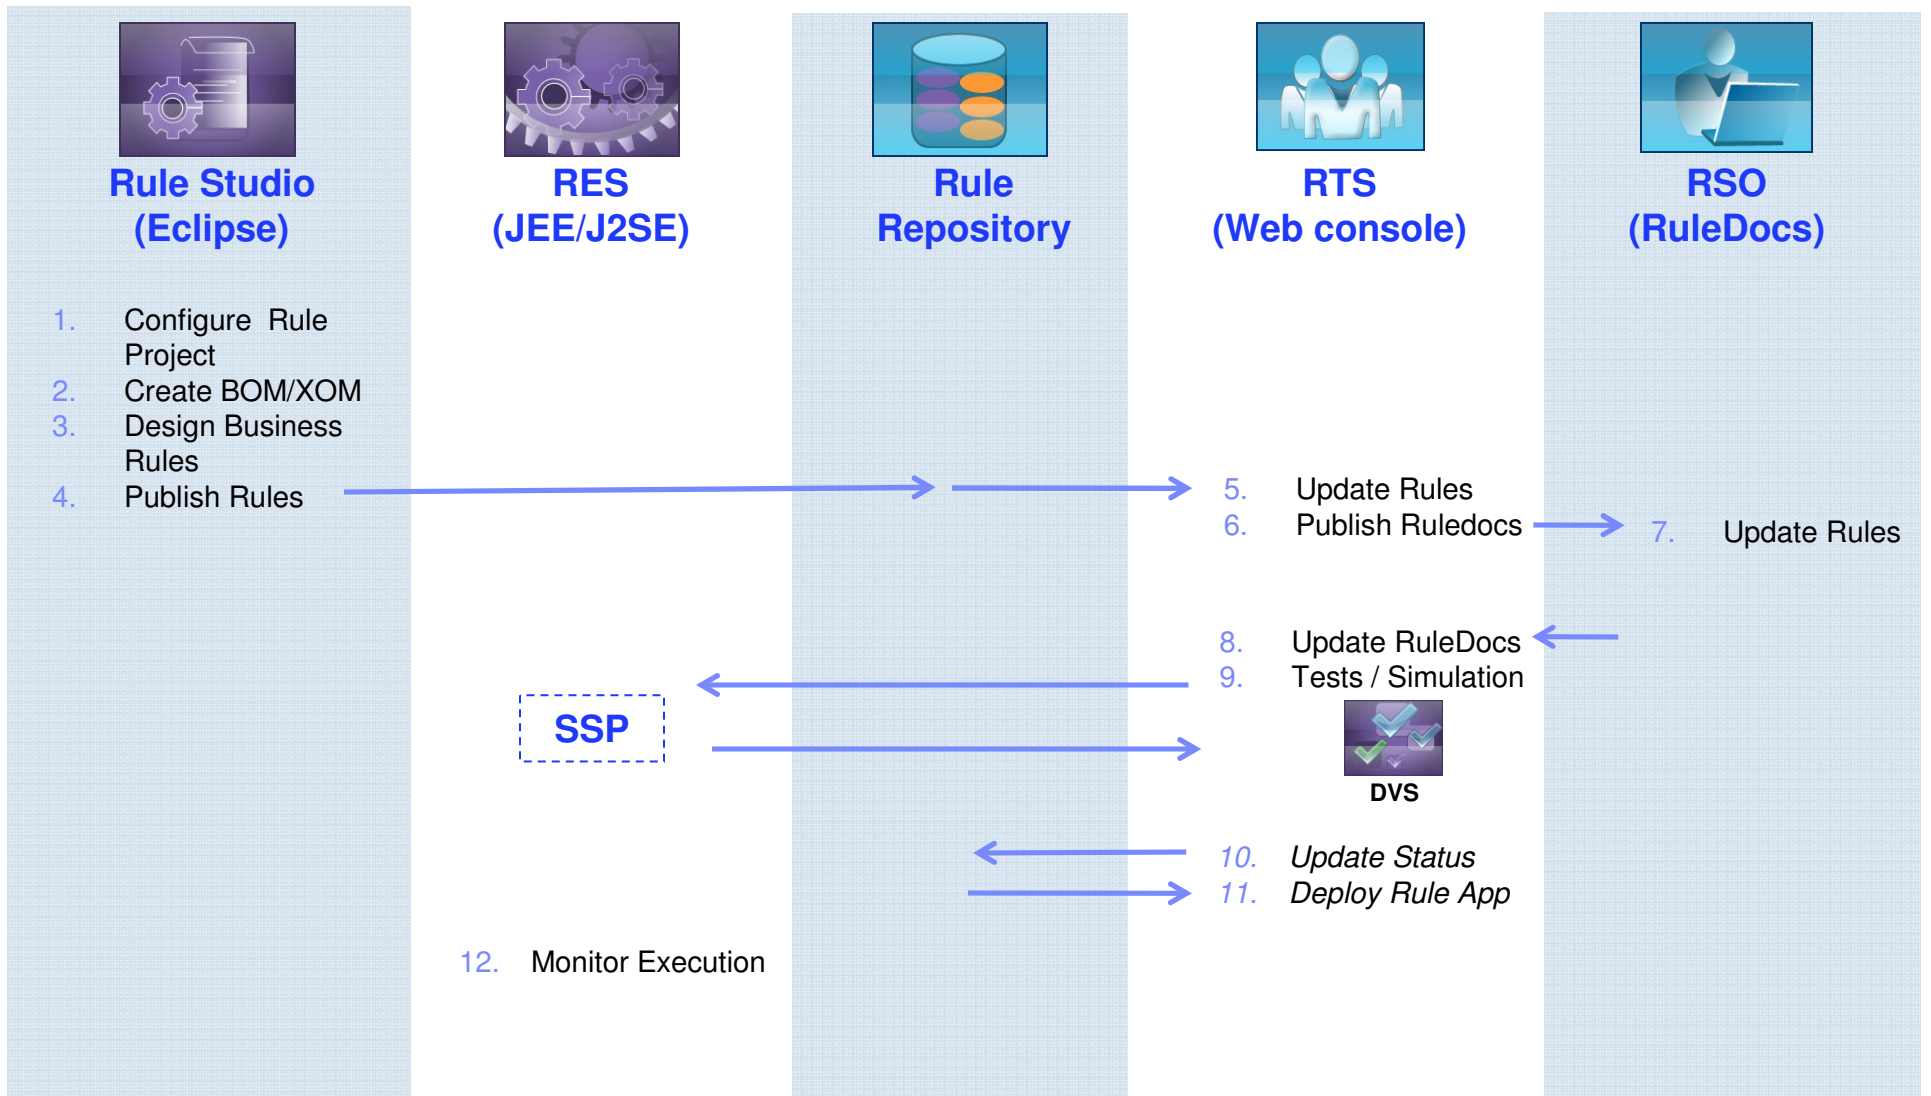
Rule Studio (Eclipse)

RES (JEE/J2SE)

Rule Repository

RTS (Web console)

RSO (RuleDocs)

1. Configure Rule Project
2. Create BOM/XOM
3. Design Business Rules
4. Publish Rules

5. Update Rules
6. Publish Ruledocs

7. Update Rules

8. Update RuleDocs
9. Tests / Simulation

SSP

DVS

10. Update Status
11. Deploy Rule App

12. Monitor Execution